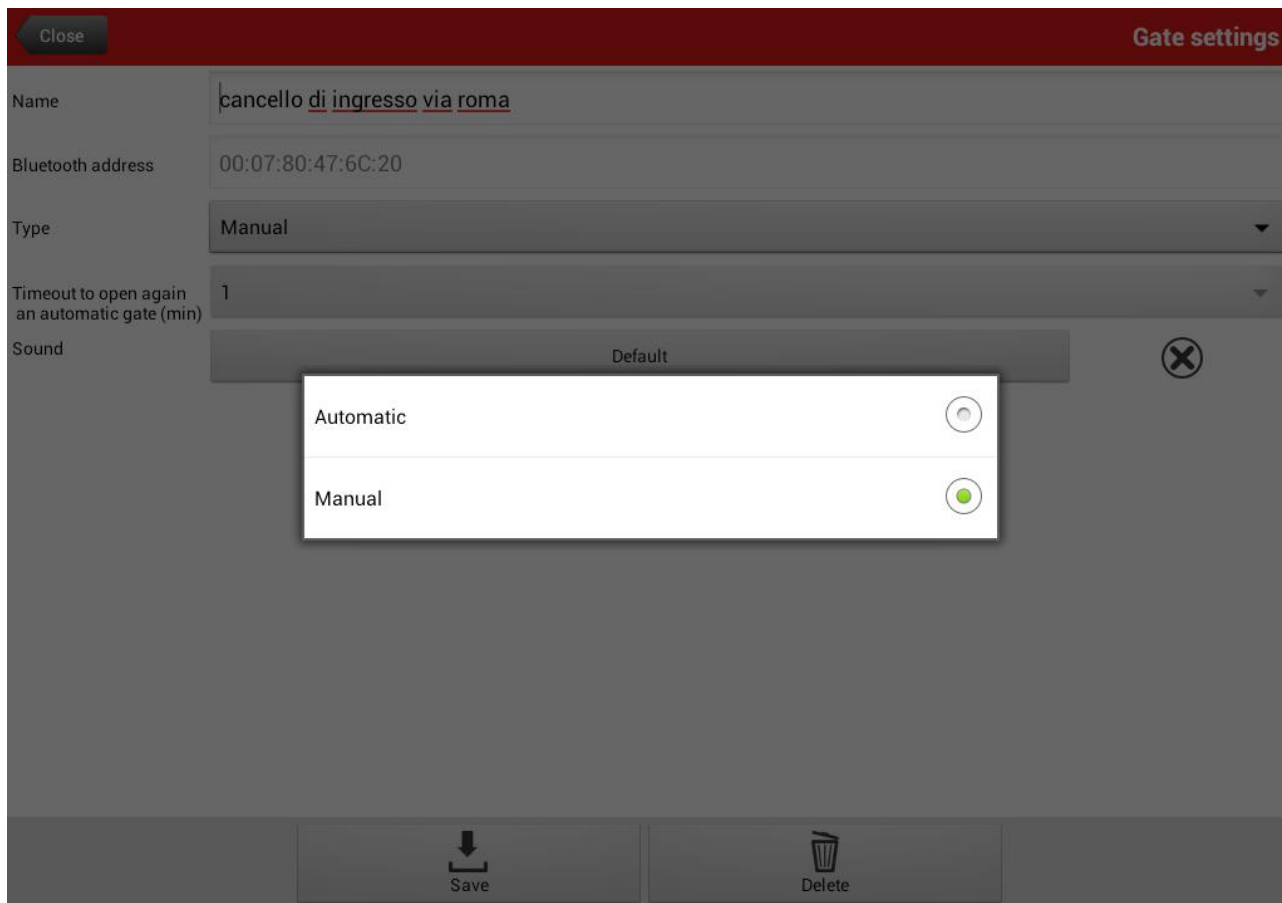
Close

Gate settings

Name
cancello di ingresso via roma

Bluetooth address
00:07:80:47:6C:20

Type
Manual

Timeout to open again an automatic gate (min)
1

Sound
Default

Automatic

Manual

Save

Delete